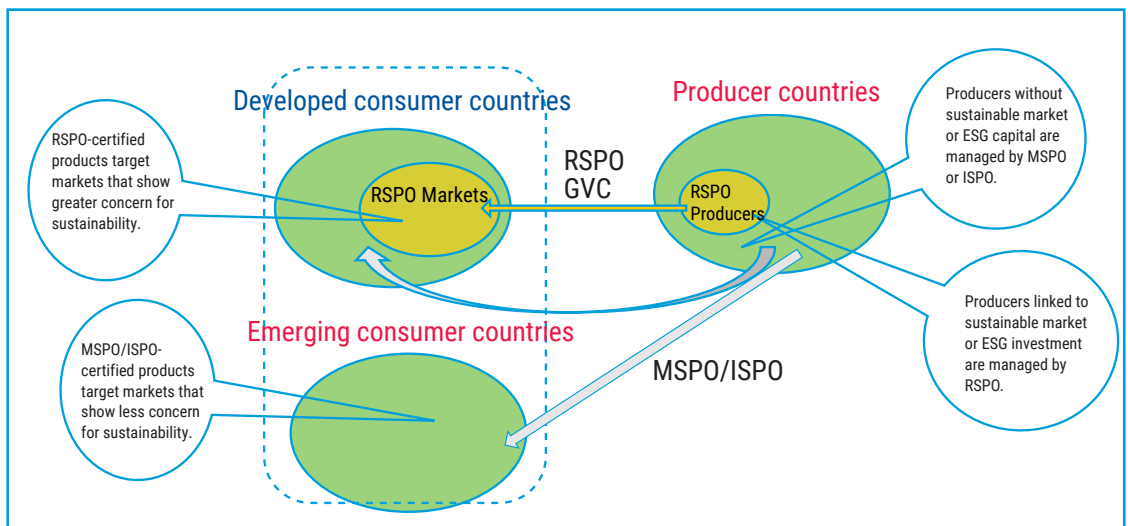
Developed consumer countries

Producer countries

RSPO-certified products target markets that show greater concern for sustainability.

RSPO Markets

RSPO GVC

RSPO Producers

Producers without sustainable market or ESG capital are managed by MSPO or ISPO.

Emerging consumer countries

MSPO/ISPO-certified products target markets that show less concern for sustainability.

MSPO/ISPO

Producers linked to sustainable market or ESG investment are managed by RSPO.